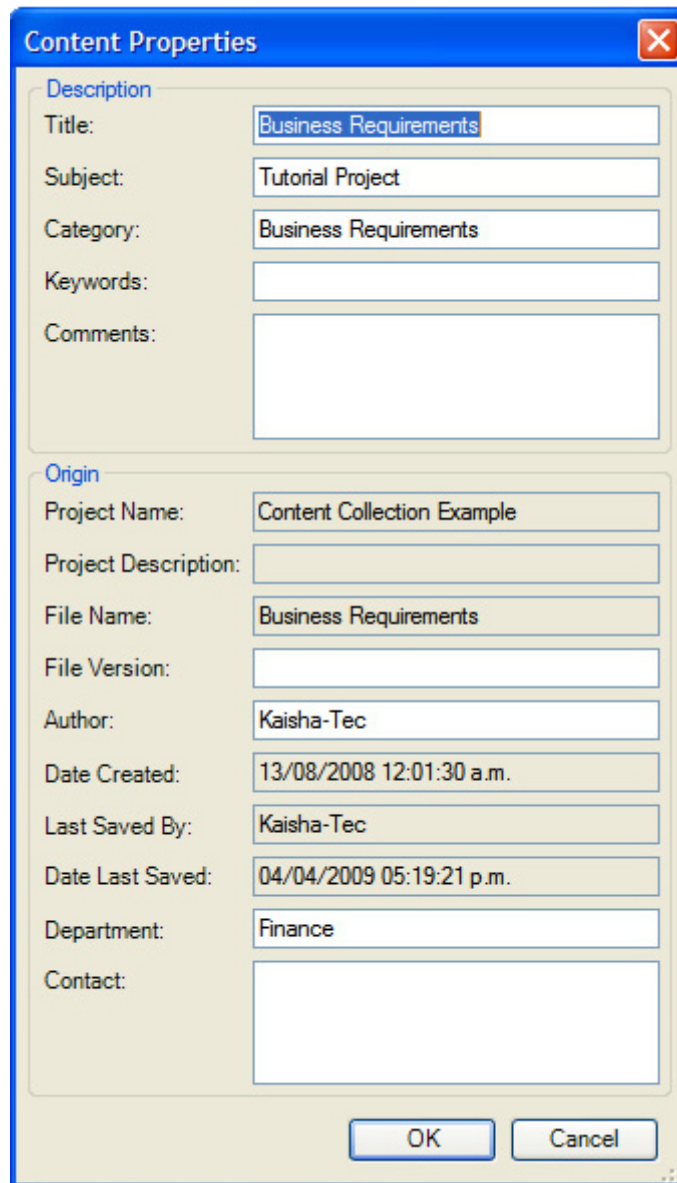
Content Properties

Description

Title: Business Requirements

Subject: Tutorial Project

Category: Business Requirements

Keywords:

Comments:

Origin

Project Name: Content Collection Example

Project Description:

File Name: Business Requirements

File Version:

Author: Kaisha-Tec

Date Created: 13/08/2008 12:01:30 a.m.

Last Saved By: Kaisha-Tec

Date Last Saved: 04/04/2009 05:19:21 p.m.

Department: Finance

Contact:

OK Cancel